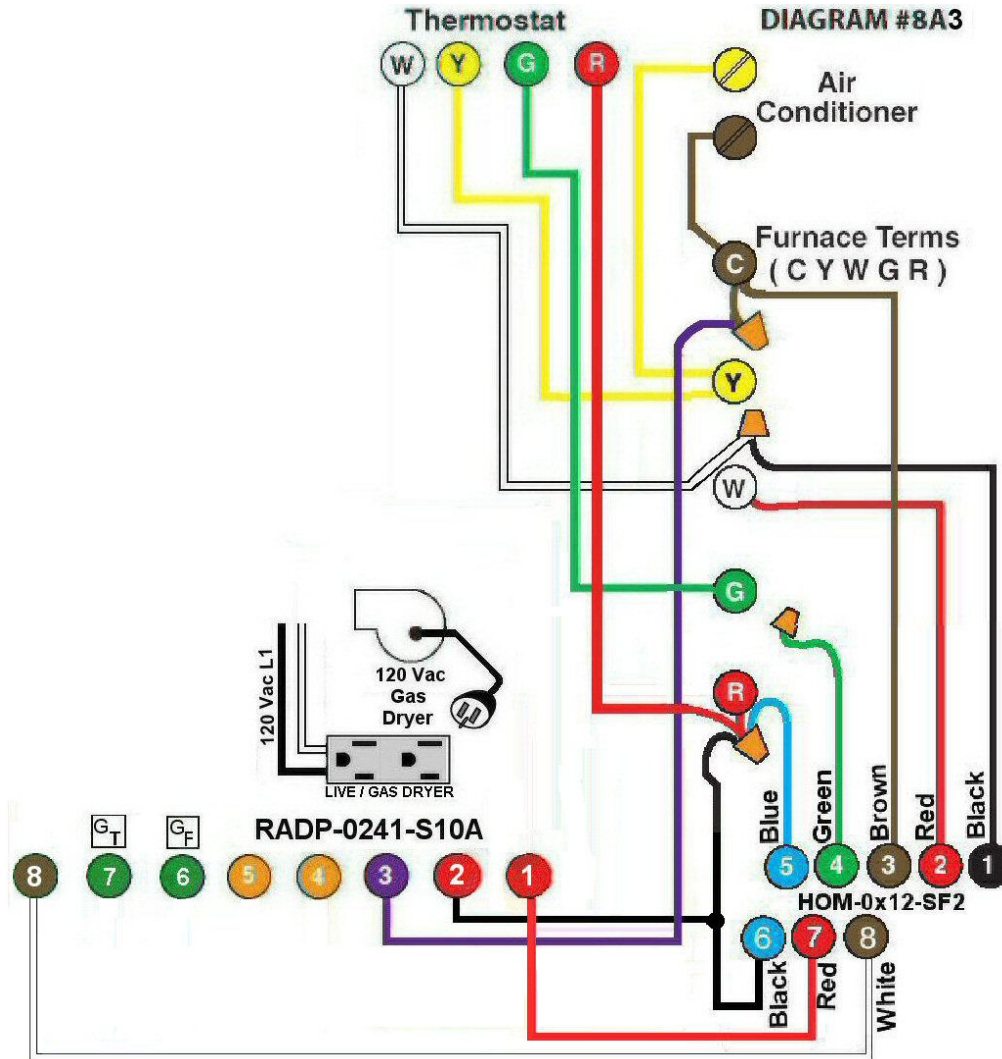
Thermostat

DIAGRAM #8A3

W Y G R

Air Conditioner

Furnace Terms ( C Y W G R )

C

Y

W

G

R

120 Vac L1

120 Vac Gas Dryer

LIVE / GAS DRYER

$G_T$ $G_F$

RADP-0241-S10A

8 7 6 5 4 3 2 1

Blue Green Brown Red Black

5 4 3 2 1

HOM-0x12-SF2

6 7 8

Black Red White